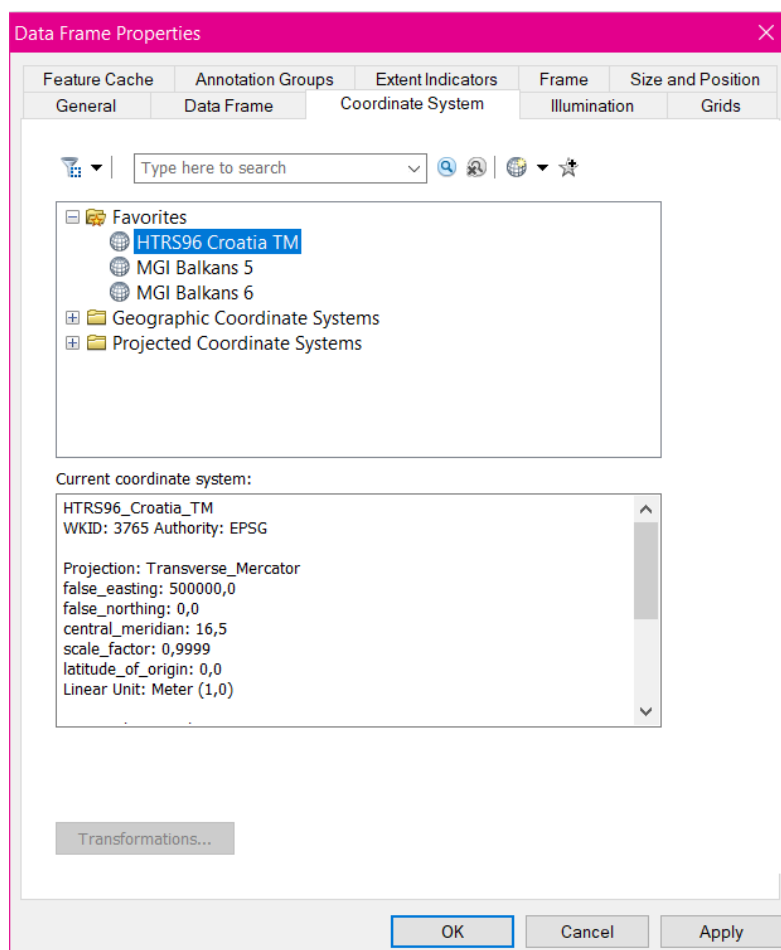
Data Frame Properties

Feature Cache | Annotation Groups | Extent Indicators | Frame | Size and Position
General | Data Frame | Coordinate System | Illumination | Grids

Type here to search

Favorites
HTRS96 Croatia TM
MGI Balkans 5
MGI Balkans 6
Geographic Coordinate Systems
Projected Coordinate Systems

Current coordinate system:

HTRS96_Croatia_TM
WKID: 3765 Authority: EPSG

Projection: Transverse_Mercator
false_easting: 500000,0
false_northing: 0,0
central_meridian: 16,5
scale_factor: 0,9999
latitude_of_origin: 0,0
Linear Unit: Meter (1,0)

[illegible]

Transformations...

OK
Cancel
Apply